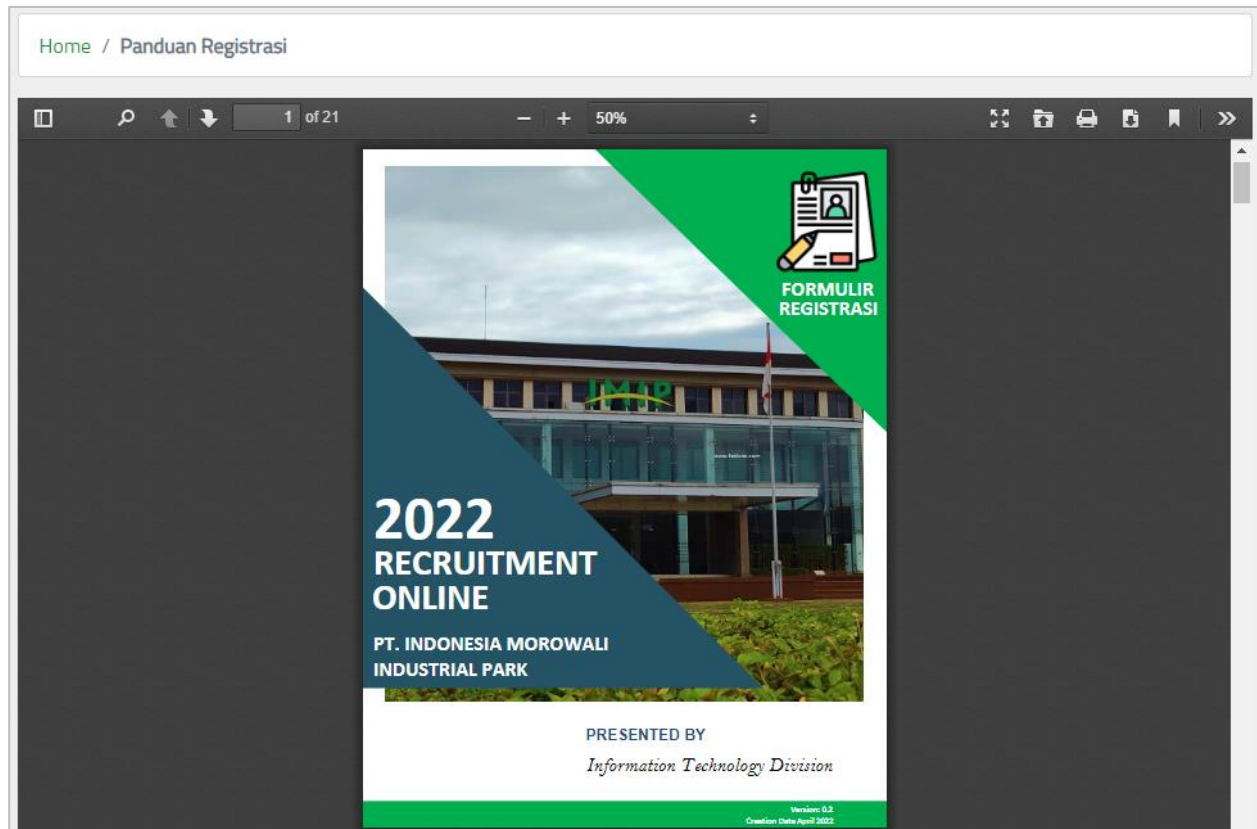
Home / Panduan Registrasi

1 of 21

50%

FORMULIR REGISTRASI

IMIP

2022
RECRUITMENT ONLINE

PT. INDONESIA MOROWALI INDUSTRIAL PARK

PRESENTED BY
Information Technology Division

Version: 0.2
Creation Date April 2022